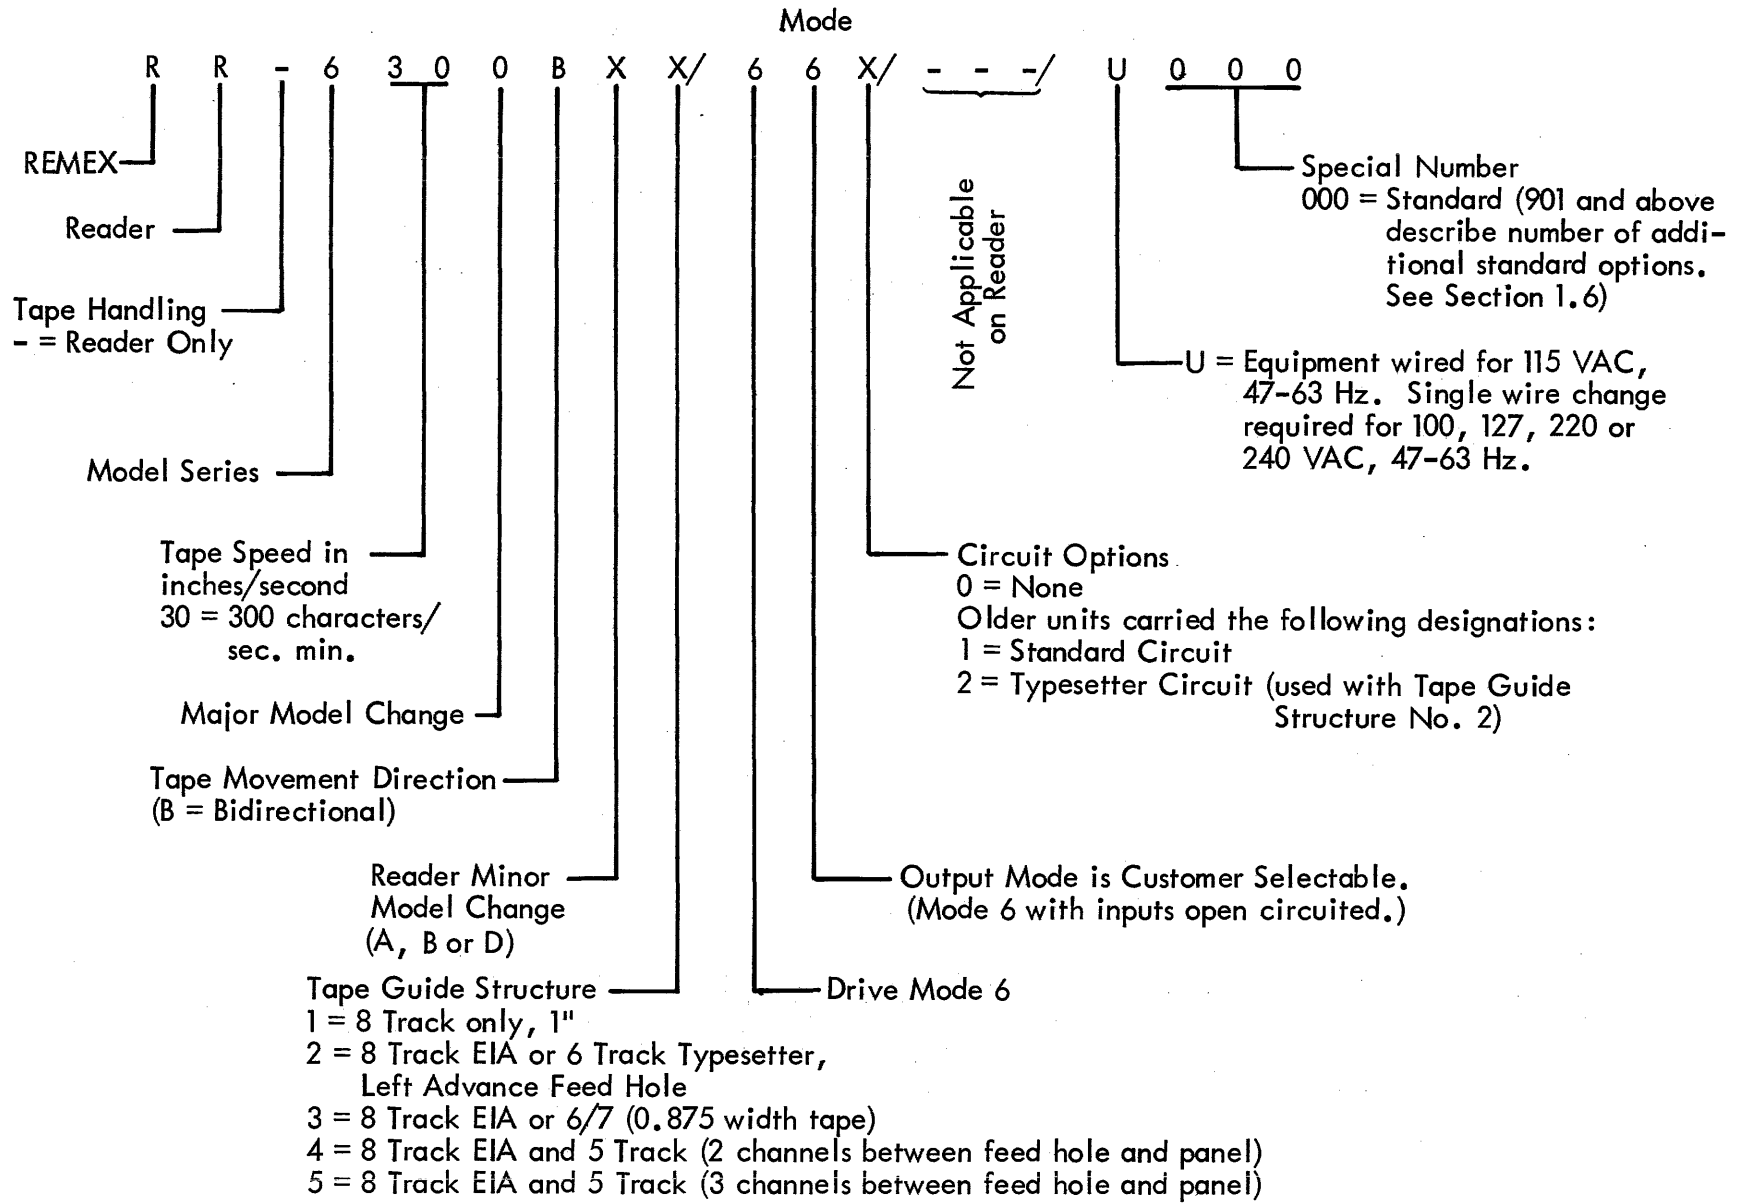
Mode

R R - 6 3 0 0 B X X/ 6 6 X/ - - -/ U 0 0 0

REMEX

Reader

Tape Handling
- = Reader Only

Model Series

Tape Speed in inches/second
30 = 300 characters/ sec. min.

Major Model Change

Tape Movement Direction
(B = Bidirectional)

Reader Minor Model Change
(A, B or D)

Tape Guide Structure
1 = 8 Track only, 1"
2 = 8 Track EIA or 6 Track Typesetter, Left Advance Feed Hole
3 = 8 Track EIA or 6/7 (0.875 width tape)
4 = 8 Track EIA and 5 Track (2 channels between feed hole and panel)
5 = 8 Track EIA and 5 Track (3 channels between feed hole and panel)

Drive Mode 6

Output Mode is Customer Selectable.
(Mode 6 with inputs open circuited.)

Circuit Options
0 = None
Older units carried the following designations:
1 = Standard Circuit
2 = Typesetter Circuit (used with Tape Guide Structure No. 2)

Not Applicable on Reader

U = Equipment wired for 115 VAC, 47-63 Hz. Single wire change required for 100, 127, 220 or 240 VAC, 47-63 Hz.

Special Number
000 = Standard (901 and above describe number of additional standard options. See Section 1.6)